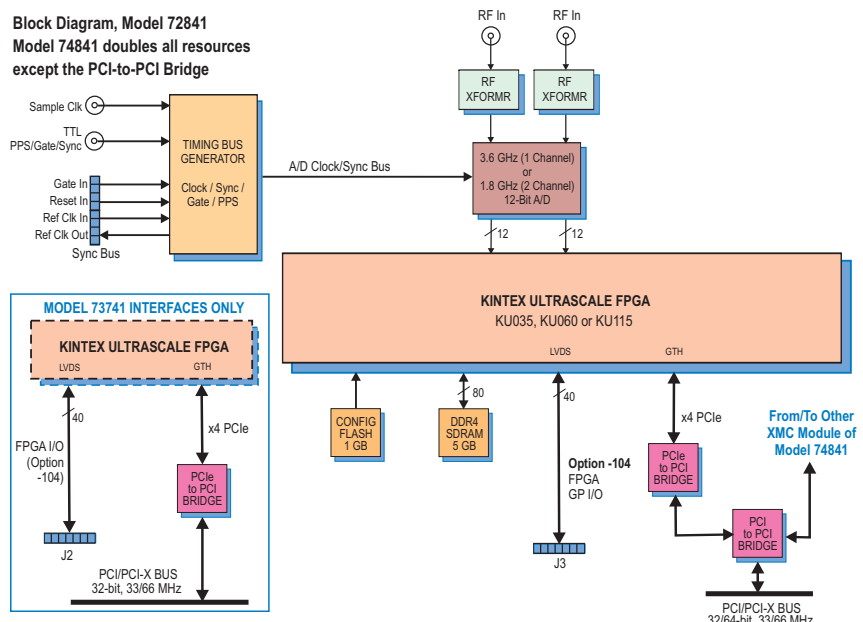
Block Diagram, Model 72841
Model 74841 doubles all resources except the PCI-to-PCI Bridge

RF In
RF In
RF XFORMR
RF XFORMR

Sample Clk
TTL PPS/Gate/Sync

TIMING BUS GENERATOR
Clock / Sync / Gate / PPS

Gate In
Reset In
Ref Clk In
Ref Clk Out
Sync Bus

A/D Clock/Sync Bus

3.6 GHz (1 Channel) or 1.8 GHz (2 Channel) 12-Bit A/D

12
12

KINTEX ULTRASCALE FPGA
KU035, KU060 or KU115
LVDS
GTH

MODEL 73741 INTERFACES ONLY
KINTEX ULTRASCALE FPGA
LVDS
GTH
40
FPGA I/O (Option -104)
x4 PCIe
PCIe to PCI BRIDGE
J2
PCI/PCI-X BUS 32-bit, 33/66 MHz

CONFIG FLASH 1 GB
80
DDR4 SDRAM 5 GB
40
Option -104 FPGA GP I/O
J3
x4 PCIe
PCIe to PCI BRIDGE
From/To Other XMC Module of Model 74841
PCI to PCI BRIDGE
PCI/PCI-X BUS 32/64-bit, 33/66 MHz